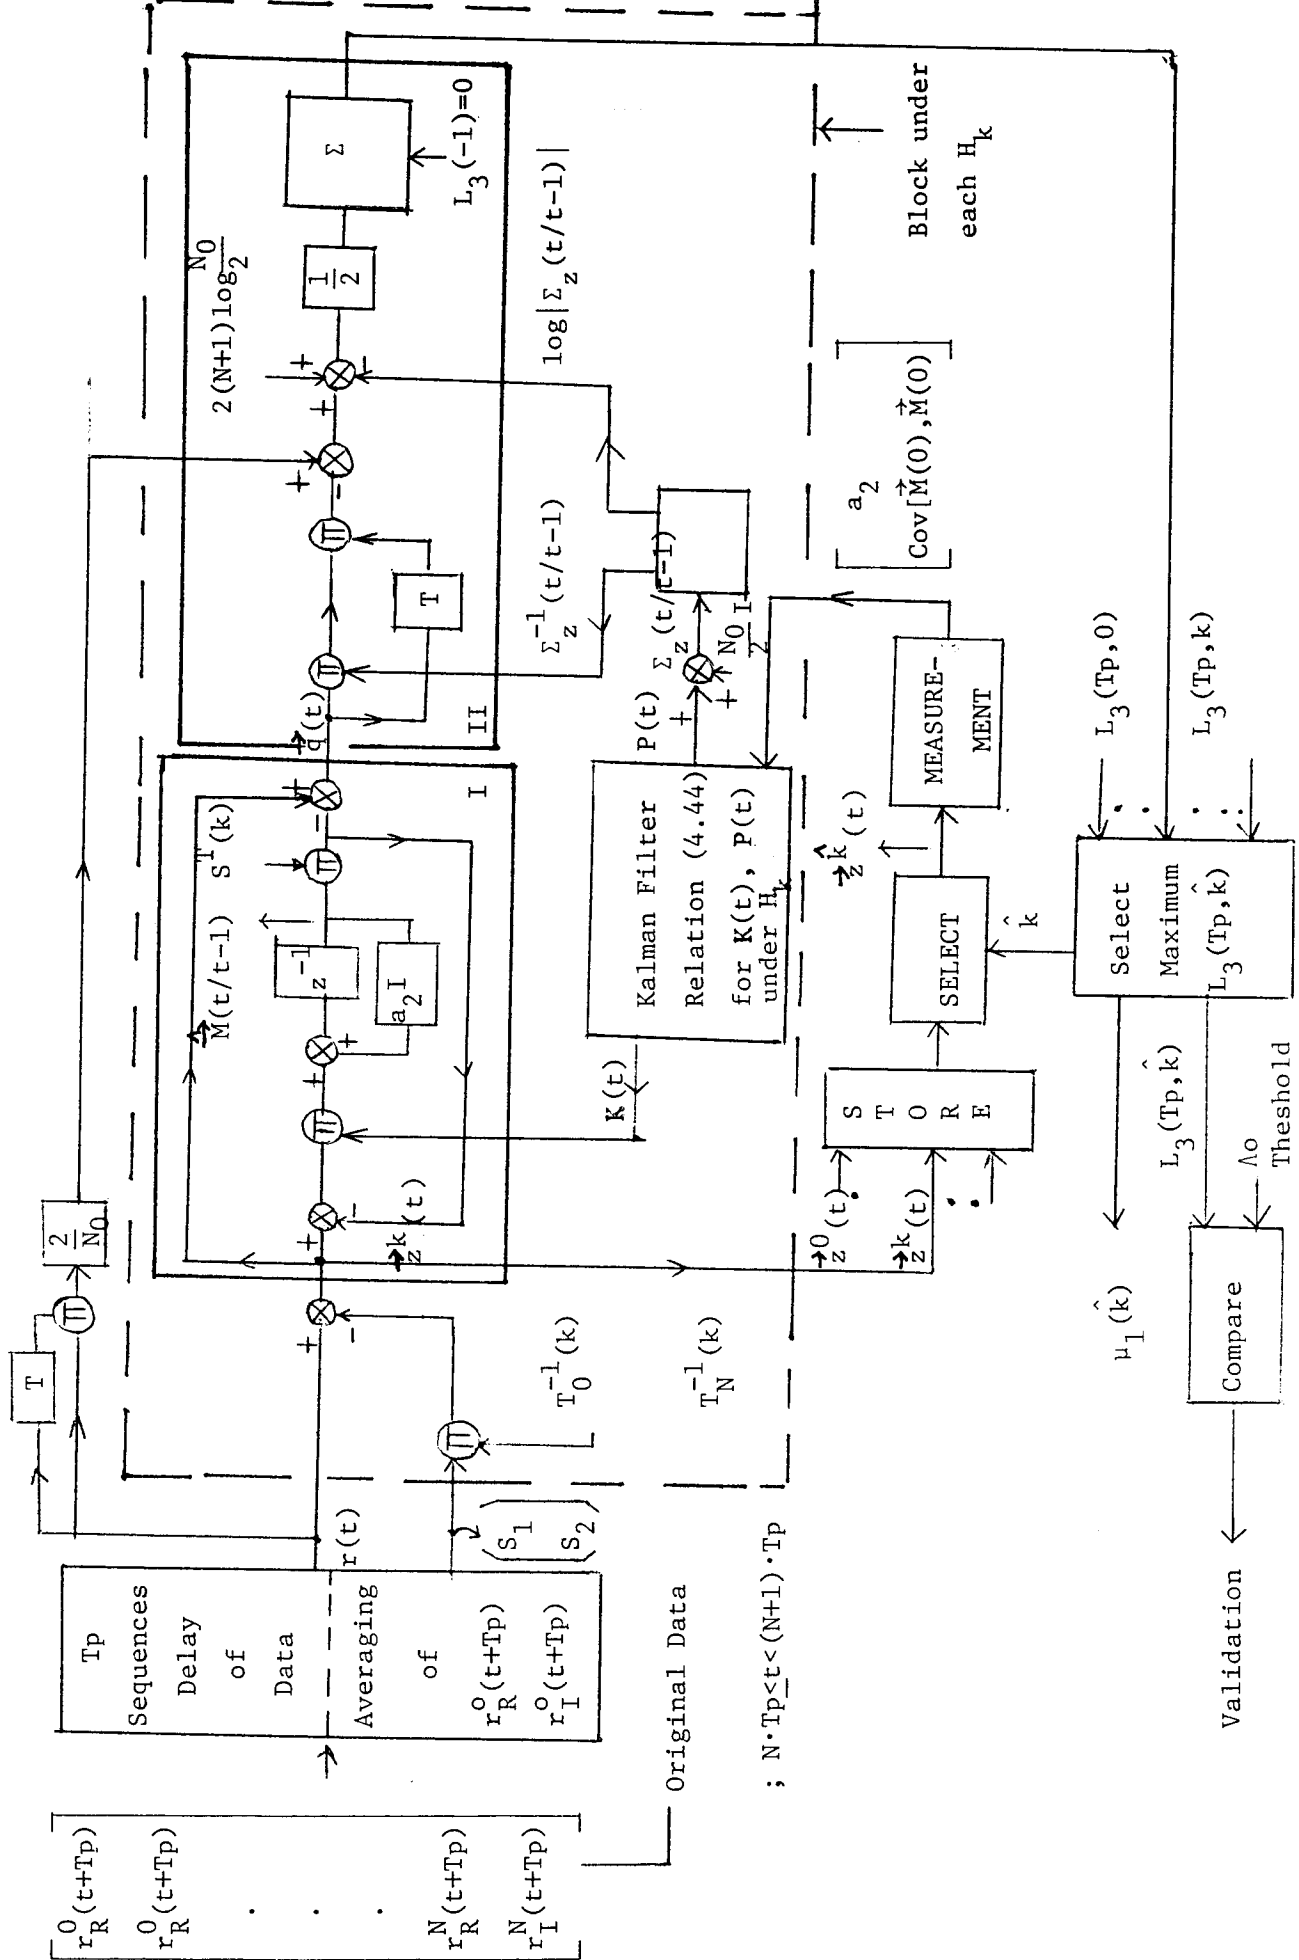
$r_R^O(t+Tp)$
$r_R^O(t+Tp)$
.
.
$r_R^N(t+Tp)$
$r_I^N(t+Tp)$

Original Data

; $N \cdot Tp \leq t < (N+1) \cdot Tp$

Tp Sequences Delay of Data

Averaging of $r_R^o(t+Tp)$ $r_I^o(t+Tp)$

$r(t)$

$S_1$ $S_2$

T

$\frac{2}{N_0}$

$T_0^{-1}(k)$

$T_N^{-1}(k)$

+ −

+ −

$\vec{z}^k(t)$

$\vec{M}(t/t-1)$

$S^T(k)$

$z^{-1}$

$a_2 I$

+ +

− +

$\vec{q}(t)$

I

II

T

+ −

$2(N+1)\log_2\frac{N_0}{2}$

+ −

$\frac{1}{2}$

$\Sigma$

$L_3(-1)=0$

$\log|\Sigma_z(t/t-1)|$

$\Sigma_z^{-1}(t/t-1)$

$\Sigma_z(t/t-1)$

$\frac{N_0}{2}I$

+ +

$P(t)$

$K(t)$

Kalman Filter Relation (4.44) for $K(t)$, $P(t)$ under $H_k$

$\hat{\vec{z}}^k(t)$

MEASURE-MENT

$\begin{bmatrix} a_2 \\ Cov[\vec{M}(0),\vec{M}(0)] \end{bmatrix}$

Block under each $H_k$

$\vec{z}^0(t)$

$\vec{z}^k(t)$

S T O R E

SELECT

$\hat{k}$

$L_3(Tp,0)$

$L_3(Tp,k)$

Select Maximum $L_3(Tp,\hat{k})$

$\mu_1(\hat{k})$

$L_3(Tp,\hat{k})$

Λo Theshold

Compare

Validation